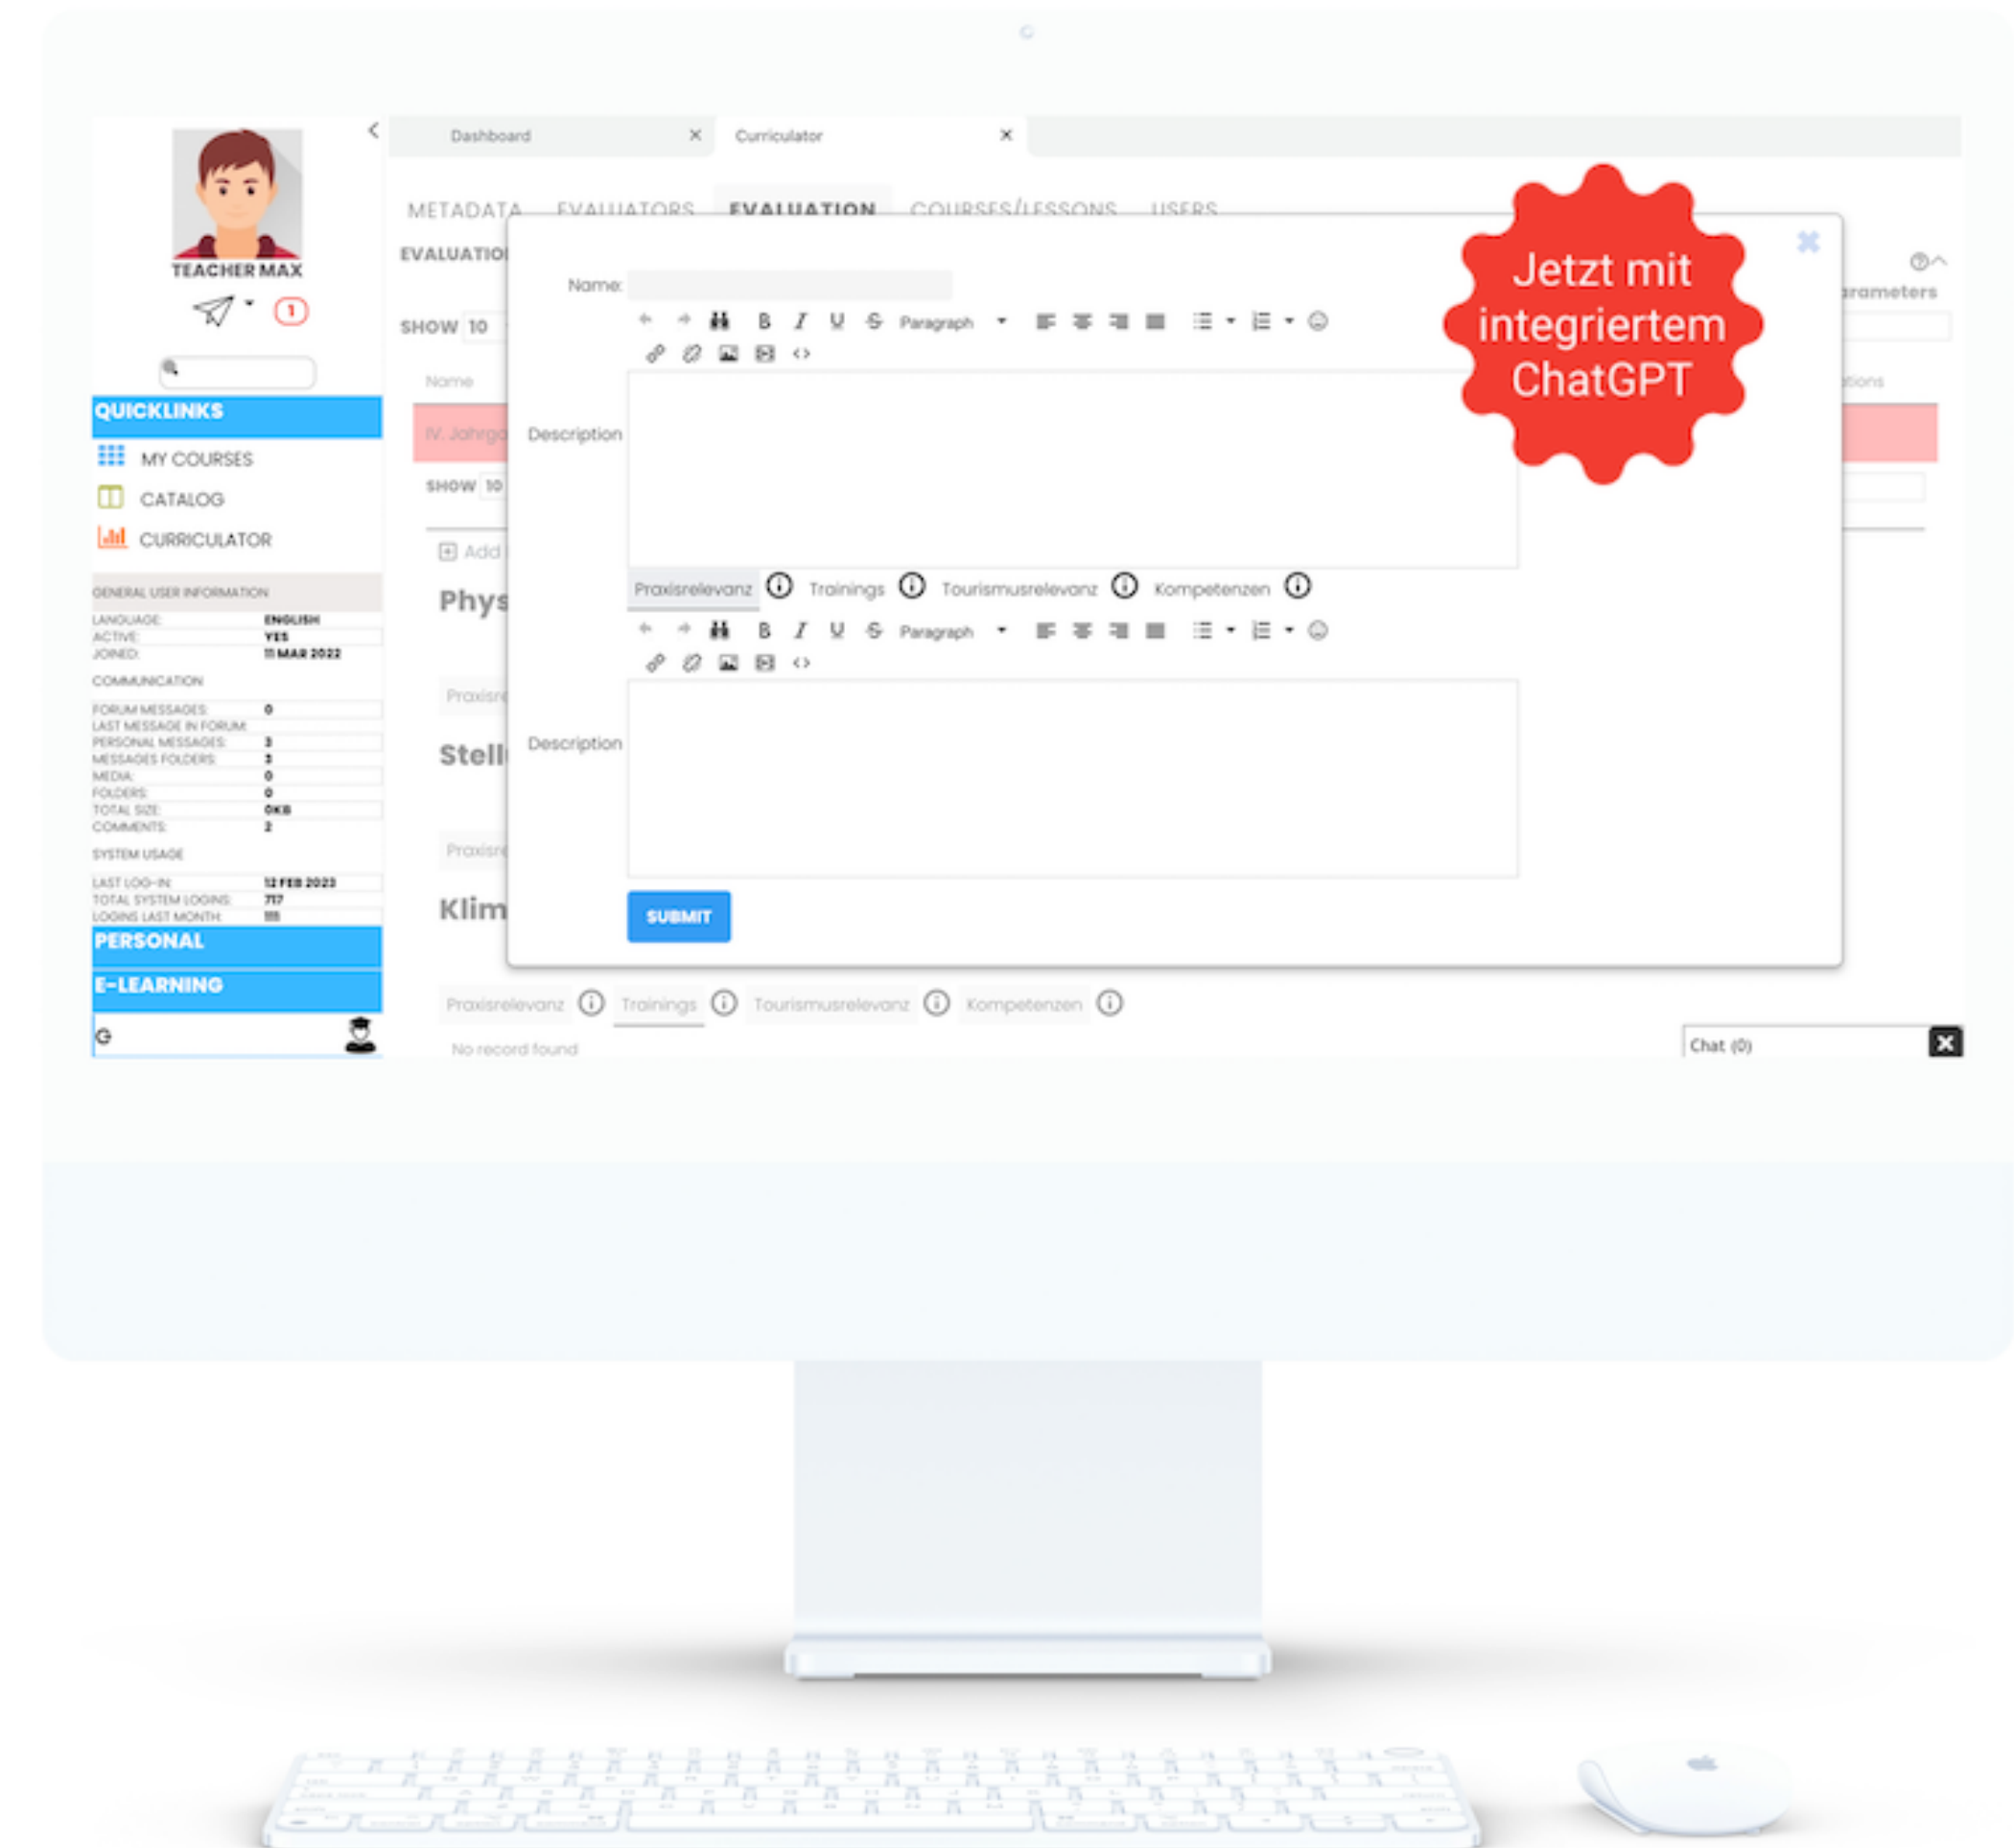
TEACHER MAX

1

QUICKLINKS

MY COURSES

CATALOG

CURRICULATOR

GENERAL USER INFORMATION

| | |
|---|---|
| LANGUAGE: | ENGLISH |
| ACTIVE: | YES |
| JOINED: | 11 MAR 2022 |

COMMUNICATION

| | |
|---|---|
| FORUM MESSAGES: | 0 |
| LAST MESSAGE IN FORUM: | |
| PERSONAL MESSAGES: | 3 |
| MESSAGES FOLDERS: | 3 |
| MEDIA: | 0 |
| FOLDERS: | 0 |
| TOTAL SIZE: | 0KB |
| COMMENTS: | 2 |

SYSTEM USAGE

| | |
|---|---|
| LAST LOG-IN: | 12 FEB 2023 |
| TOTAL SYSTEM LOGINS: | 717 |
| LOGINS LAST MONTH: | 111 |

PERSONAL

E-LEARNING

Dashboard ×

Curriculator ×

METADATA EVALUATORS EVALUATION COURSES/LESSONS USERS

EVALUATIO

SHOW 10

Name

IV. Jahrga

SHOW 10

Add

Phys

Praxisr

Stell

Praxisr

Klim

Praxisrelevanz Trainings Tourismusrelevanz Kompetenzen

No record found

arameters

tions

Chat (0)

Name:

Paragraph

Description

Praxisrelevanz Trainings Tourismusrelevanz Kompetenzen

Paragraph

Description

SUBMIT

Jetzt mit integriertem ChatGPT